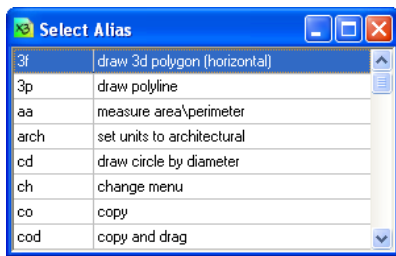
Select Alias

| | |
|---|---|
| 3f | draw 3d polygon (horizontal) |
| 3p | draw polyline |
| aa | measure area\perimeter |
| arch | set units to architectural |
| cd | draw circle by diameter |
| ch | change menu |
| co | copy |
| cod | copy and drag |